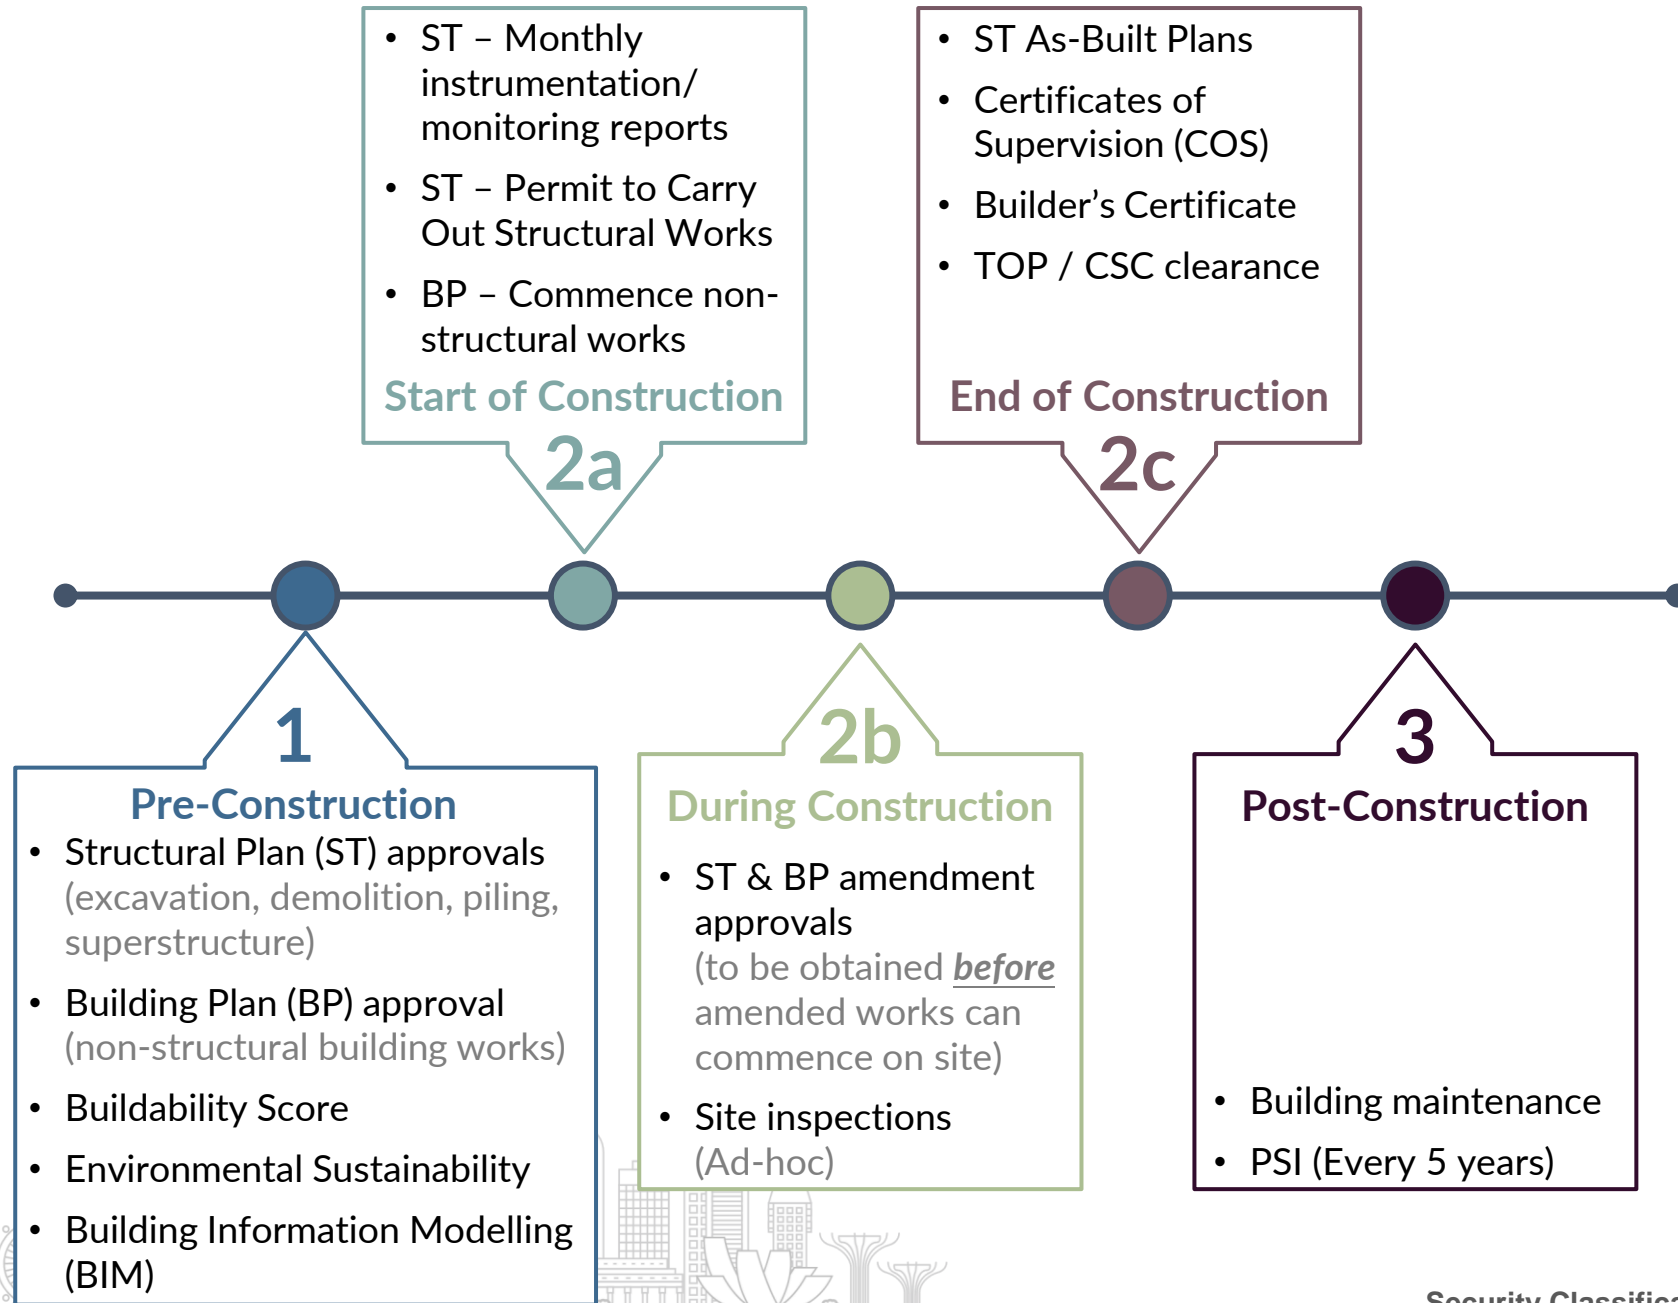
• ST – Monthly instrumentation/ monitoring reports
• ST – Permit to Carry Out Structural Works
• BP – Commence non-structural works

Start of Construction

2a

• ST As-Built Plans
• Certificates of Supervision (COS)
• Builder’s Certificate
• TOP / CSC clearance

End of Construction

2c

1

Pre-Construction

• Structural Plan (ST) approvals (excavation, demolition, piling, superstructure)
• Building Plan (BP) approval (non-structural building works)
• Buildability Score
• Environmental Sustainability
• Building Information Modelling (BIM)

2b

During Construction

• ST & BP amendment approvals (to be obtained *before* amended works can commence on site)
• Site inspections (Ad-hoc)

3

Post-Construction

• Building maintenance
• PSI (Every 5 years)

Security Classifica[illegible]